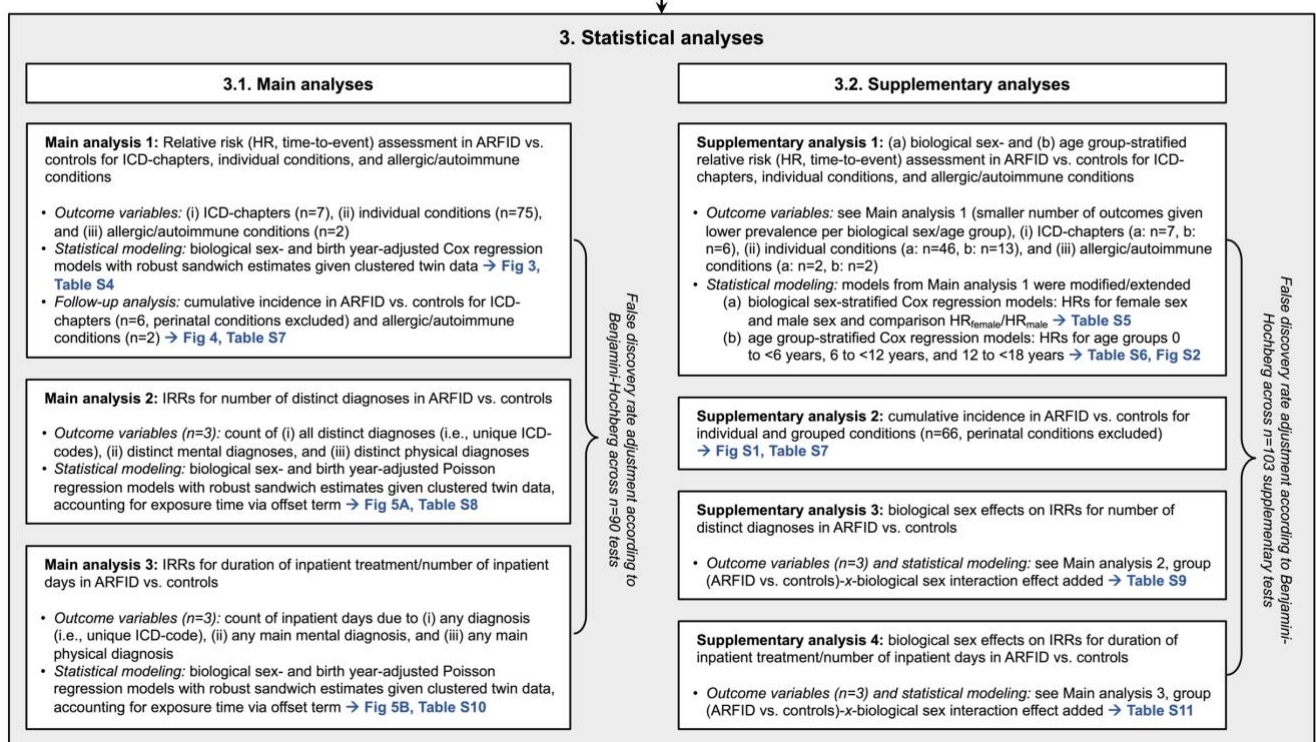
3. Statistical analyses

3.1. Main analyses

**Main analysis 1:** Relative risk (HR, time-to-event) assessment in ARFID vs. controls for ICD-chapters, individual conditions, and allergic/autoimmune conditions

• *Outcome variables:* (i) ICD-chapters (n=7), (ii) individual conditions (n=75), and (iii) allergic/autoimmune conditions (n=2)
• *Statistical modeling:* biological sex- and birth year-adjusted Cox regression models with robust sandwich estimates given clustered twin data → Fig 3, Table S4
• *Follow-up analysis:* cumulative incidence in ARFID vs. controls for ICD-chapters (n=6, perinatal conditions excluded) and allergic/autoimmune conditions (n=2) → Fig 4, Table S7

**Main analysis 2:** IRRs for number of distinct diagnoses in ARFID vs. controls

• *Outcome variables (n=3):* count of (i) all distinct diagnoses (i.e., unique ICD-codes), (ii) distinct mental diagnoses, and (iii) distinct physical diagnoses
• *Statistical modeling:* biological sex- and birth year-adjusted Poisson regression models with robust sandwich estimates given clustered twin data, accounting for exposure time via offset term → Fig 5A, Table S8

**Main analysis 3:** IRRs for duration of inpatient treatment/number of inpatient days in ARFID vs. controls

• *Outcome variables (n=3):* count of inpatient days due to (i) any diagnosis (i.e., unique ICD-code), (ii) any main mental diagnosis, and (iii) any main physical diagnosis
• *Statistical modeling:* biological sex- and birth year-adjusted Poisson regression models with robust sandwich estimates given clustered twin data, accounting for exposure time via offset term → Fig 5B, Table S10

*False discovery rate adjustment according to Benjamini-Hochberg across n=90 tests*

3.2. Supplementary analyses

**Supplementary analysis 1:** (a) biological sex- and (b) age group-stratified relative risk (HR, time-to-event) assessment in ARFID vs. controls for ICD-chapters, individual conditions, and allergic/autoimmune conditions

• *Outcome variables:* see Main analysis 1 (smaller number of outcomes given lower prevalence per biological sex/age group), (i) ICD-chapters (a: n=7, b: n=6), (ii) individual conditions (a: n=46, b: n=13), and (iii) allergic/autoimmune conditions (a: n=2, b: n=2)
• *Statistical modeling:* models from Main analysis 1 were modified/extended
(a) biological sex-stratified Cox regression models: HRs for female sex and male sex and comparison $HR_{female}/HR_{male}$ → Table S5
(b) age group-stratified Cox regression models: HRs for age groups 0 to <6 years, 6 to <12 years, and 12 to <18 years → Table S6, Fig S2

**Supplementary analysis 2:** cumulative incidence in ARFID vs. controls for individual and grouped conditions (n=66, perinatal conditions excluded) → Fig S1, Table S7

**Supplementary analysis 3:** biological sex effects on IRRs for number of distinct diagnoses in ARFID vs. controls

• *Outcome variables (n=3) and statistical modeling:* see Main analysis 2, group (ARFID vs. controls)-x-biological sex interaction effect added → Table S9

**Supplementary analysis 4:** biological sex effects on IRRs for duration of inpatient treatment/number of inpatient days in ARFID vs. controls

• *Outcome variables (n=3) and statistical modeling:* see Main analysis 3, group (ARFID vs. controls)-x-biological sex interaction effect added → Table S11

*False discovery rate adjustment according to Benjamini-Hochberg across n=103 supplementary tests*